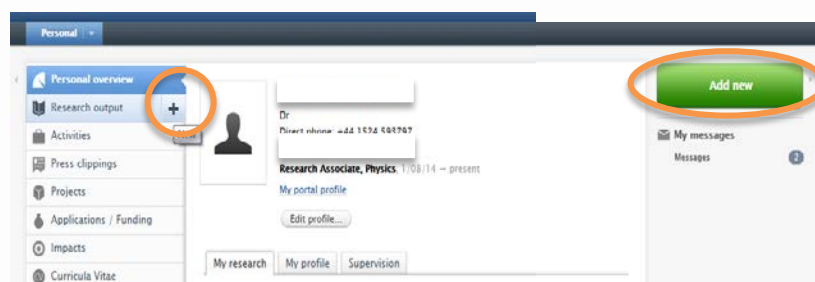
Personal

Personal overview
Research output
Activities
Press clippings
Projects
Applications / Funding
Impacts
Curricula Vitae

Dr
Direct phone: +44 1524 593797
Research Associate, Physics, 1/08/14 → present
My portal profile
Edit profile...

My research
My profile
Supervision

Add new

My messages
Messages 2